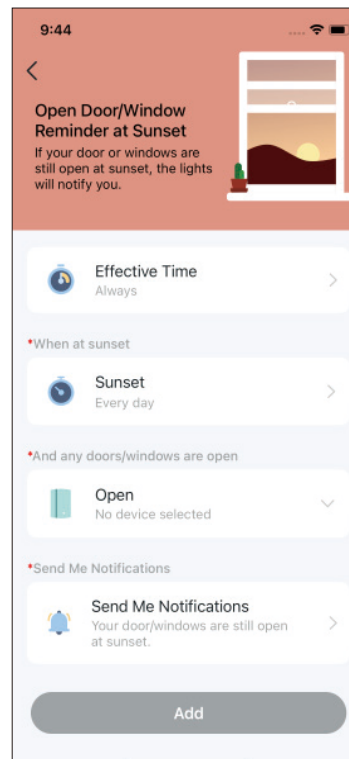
9:44

<

Open Door/Window Reminder at Sunset

If your door or windows are still open at sunset, the lights will notify you.

Effective Time
Always

*When at sunset

Sunset
Every day

*And any doors/windows are open

Open
No device selected

*Send Me Notifications

Send Me Notifications
Your door/windows are still open at sunset.

Add